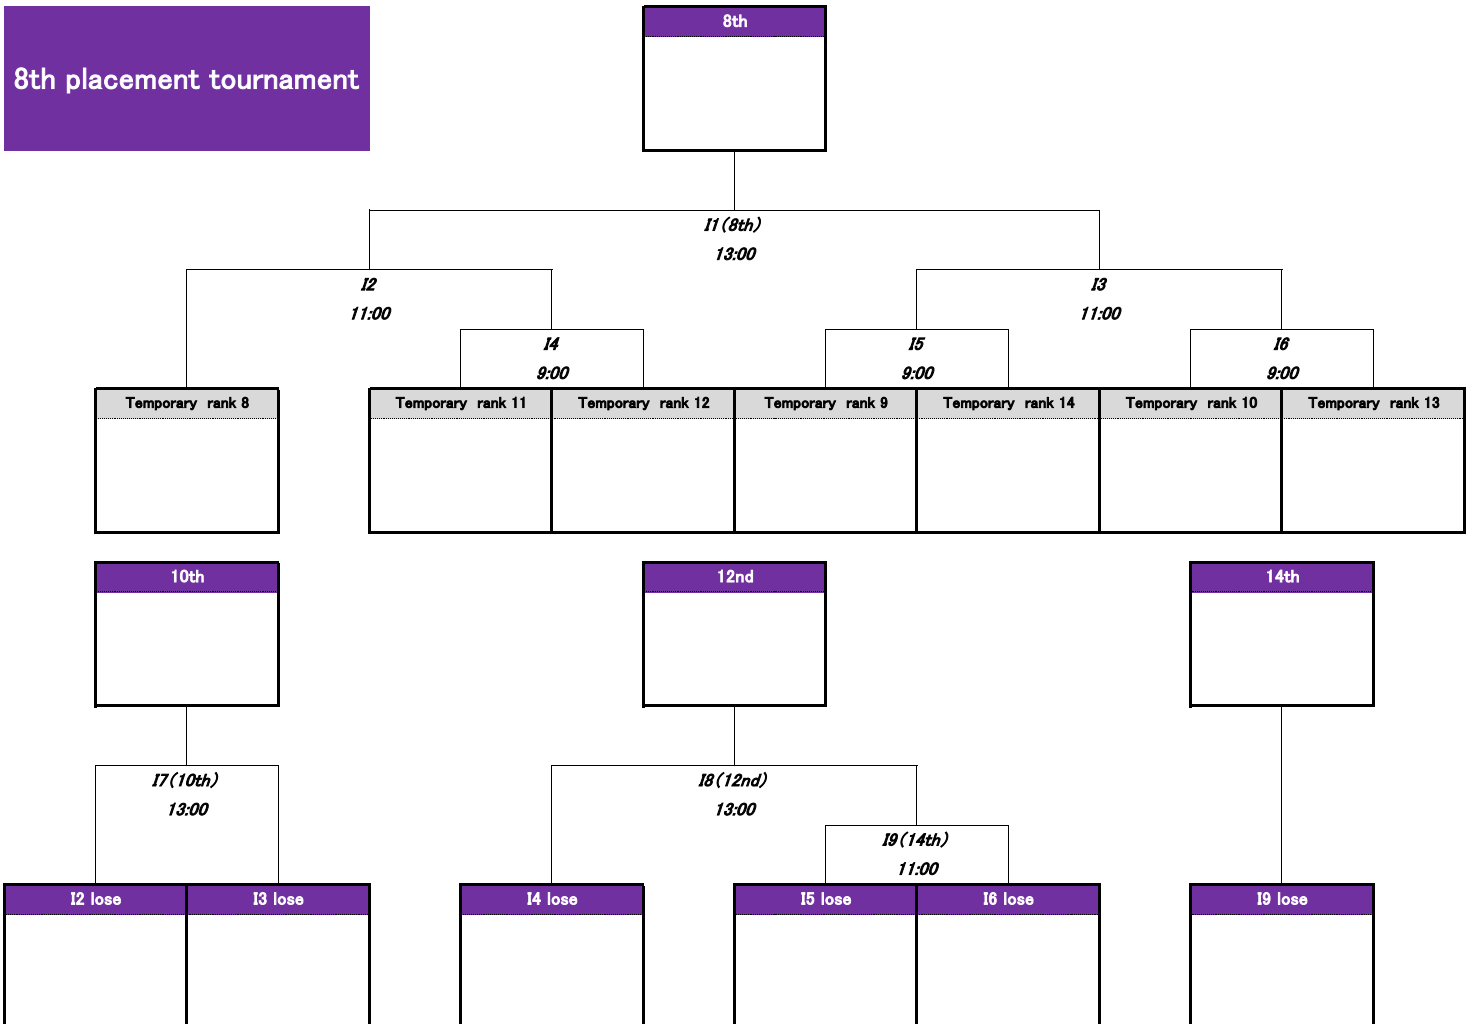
8th placement tournament

8th

I1(8th)
13:00

I2
11:00

I3
11:00

I4
9:00

I5
9:00

I6
9:00

Temporary rank 8

Temporary rank 11

Temporary rank 12

Temporary rank 9

Temporary rank 14

Temporary rank 10

Temporary rank 13

10th

12nd

14th

I7(10th)
13:00

I8(12nd)
13:00

I9(14th)
11:00

I2 lose

I3 lose

I4 lose

I5 lose

I6 lose

I9 lose